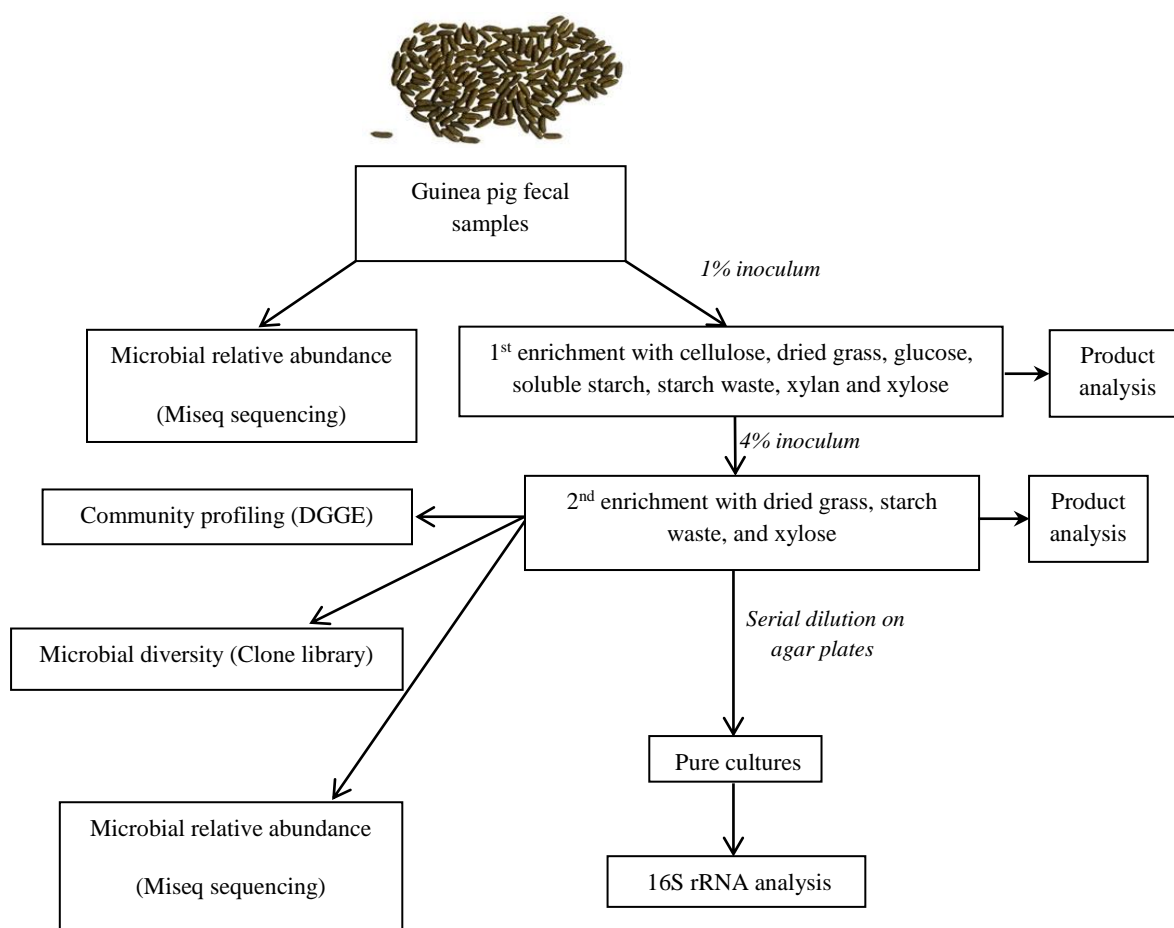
Guinea pig fecal samples

1% inoculum

Microbial relative abundance

(Miseq sequencing)

1$^{st}$ enrichment with cellulose, dried grass, glucose, soluble starch, starch waste, xylan and xylose

Product analysis

4% inoculum

Community profiling (DGGE)

2$^{nd}$ enrichment with dried grass, starch waste, and xylose

Product analysis

Serial dilution on agar plates

Microbial diversity (Clone library)

Pure cultures

Microbial relative abundance

(Miseq sequencing)

16S rRNA analysis